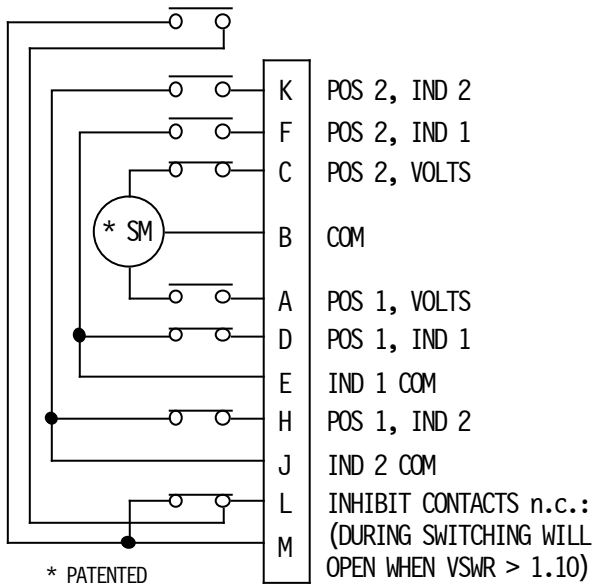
* SM

K POS 2, IND 2
F POS 2, IND 1
C POS 2, VOLTS
B COM
A POS 1, VOLTS
D POS 1, IND 1
E IND 1 COM
H POS 1, IND 2
J IND 2 COM
L INHIBIT CONTACTS n.c.: (DURING SWITCHING WILL
M OPEN WHEN VSWR > 1.10)

* PATENTED